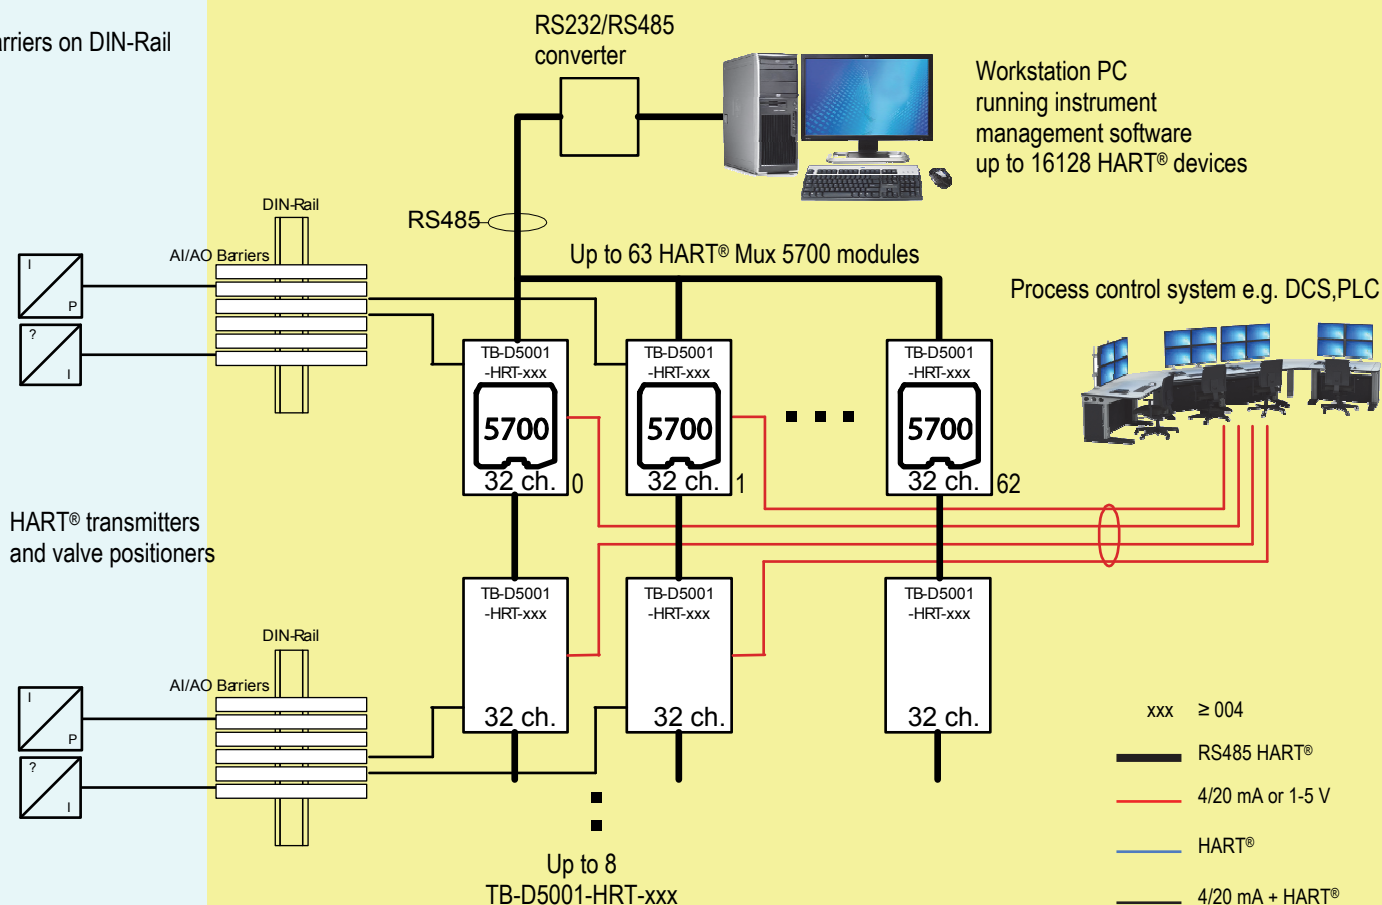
arriers on DIN-Rail

RS232/RS485 converter

Workstation PC running instrument management software up to 16128 HART® devices

DIN-Rail

AI/AO Barriers

I

P

?

I

RS485

Up to 63 HART® Mux 5700 modules

Process control system e.g. DCS,PLC

TB-D5001 -HRT-xxx

5700

32 ch.

0

TB-D5001 -HRT-xxx

5700

32 ch.

1

TB-D5001 -HRT-xxx

5700

32 ch.

62

HART® transmitters and valve positioners

TB-D5001 -HRT-xxx

32 ch.

TB-D5001 -HRT-xxx

32 ch.

TB-D5001 -HRT-xxx

32 ch.

DIN-Rail

AI/AO Barriers

I

P

?

I

Up to 8 TB-D5001-HRT-xxx

xxx $\geq$ 004

RS485 HART®

4/20 mA or 1-5 V

HART®

4/20 mA + HART®